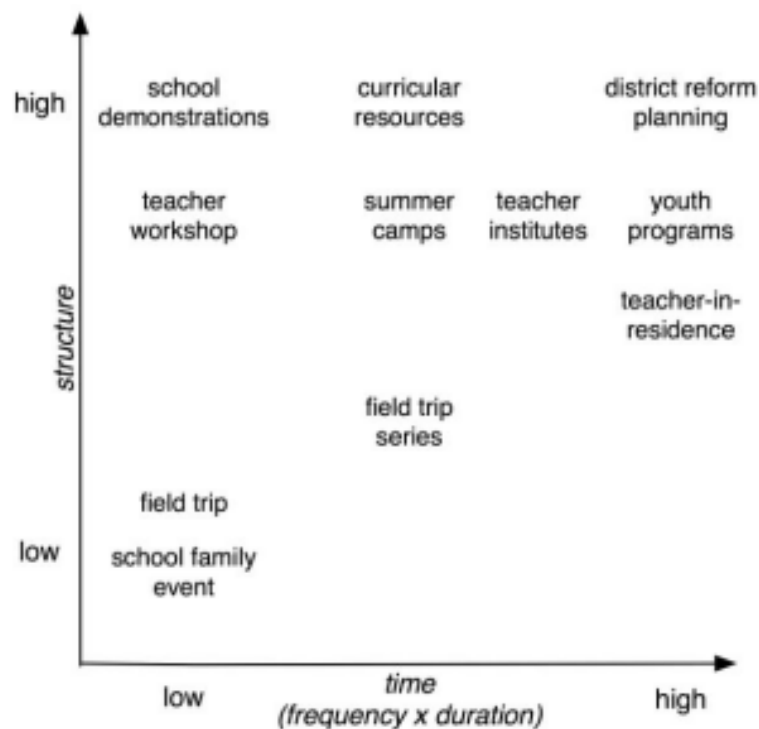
high

school demonstrations

curricular resources

district reform planning

teacher workshop

summer camps

teacher institutes

youth programs

teacher-in-residence

structure

field trip series

field trip

low

school family event

low

time
(frequency x duration)

high